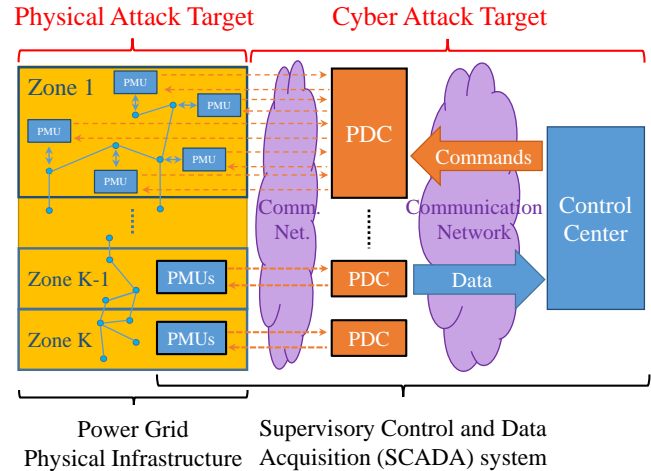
Physical Attack Target

Cyber Attack Target

Zone 1

PMU

PMU

PMU

PMU

PMU

⋮

Zone K-1

PMUs

Zone K

PMUs

Comm. Net.

PDC

⋮

PDC

PDC

Communication Network

Commands

Data

Control Center

Power Grid Physical Infrastructure

Supervisory Control and Data Acquisition (SCADA) system